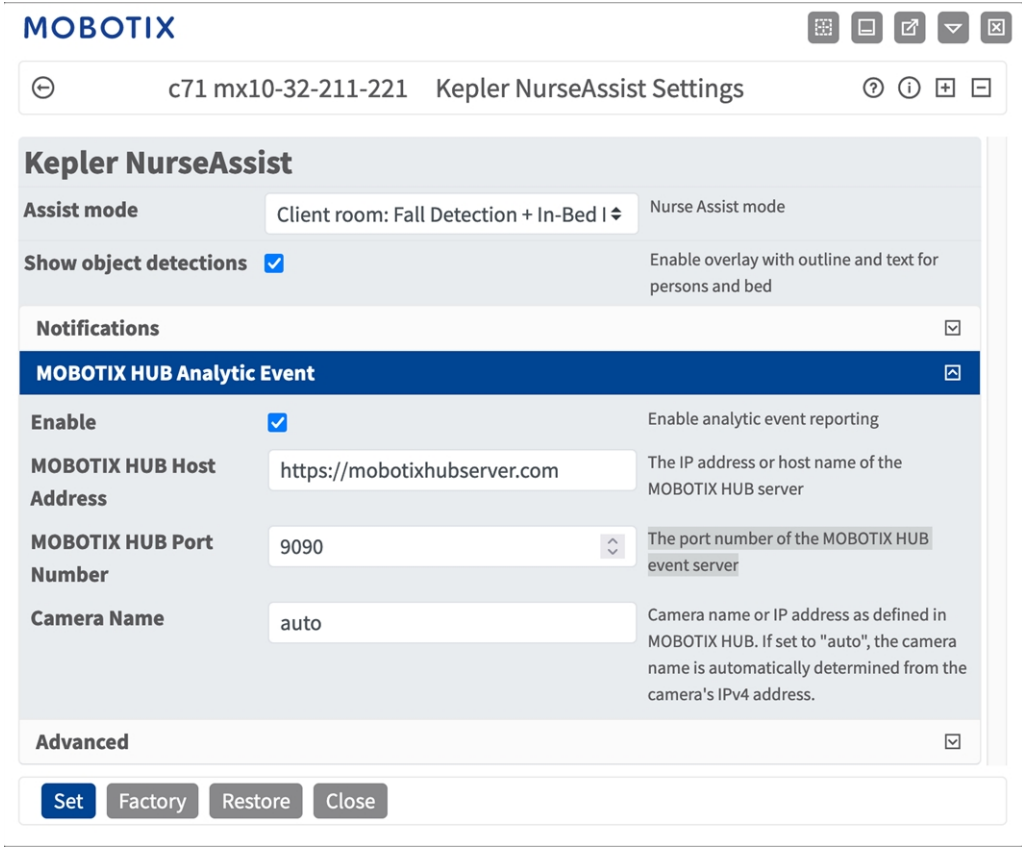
MOBOTIX

c71 mx10-32-211-221 Kepler NurseAssist Settings

Kepler NurseAssist

| | | |
|---|---|---|
| Assist mode | Client room: Fall Detection + In-Bed I | Nurse Assist mode |
| Show object detections | ☑ | Enable overlay with outline and text for persons and bed |

Notifications

MOBOTIX HUB Analytic Event

| | | |
|---|---|---|
| Enable | ☑ | Enable analytic event reporting |
| MOBOTIX HUB Host Address | https://mobotixhubserver.com | The IP address or host name of the MOBOTIX HUB server |
| MOBOTIX HUB Port Number | 9090 | The port number of the MOBOTIX HUB event server |
| Camera Name | auto | Camera name or IP address as defined in MOBOTIX HUB. If set to "auto", the camera name is automatically determined from the camera's IPv4 address. |

Advanced

Set Factory Restore Close